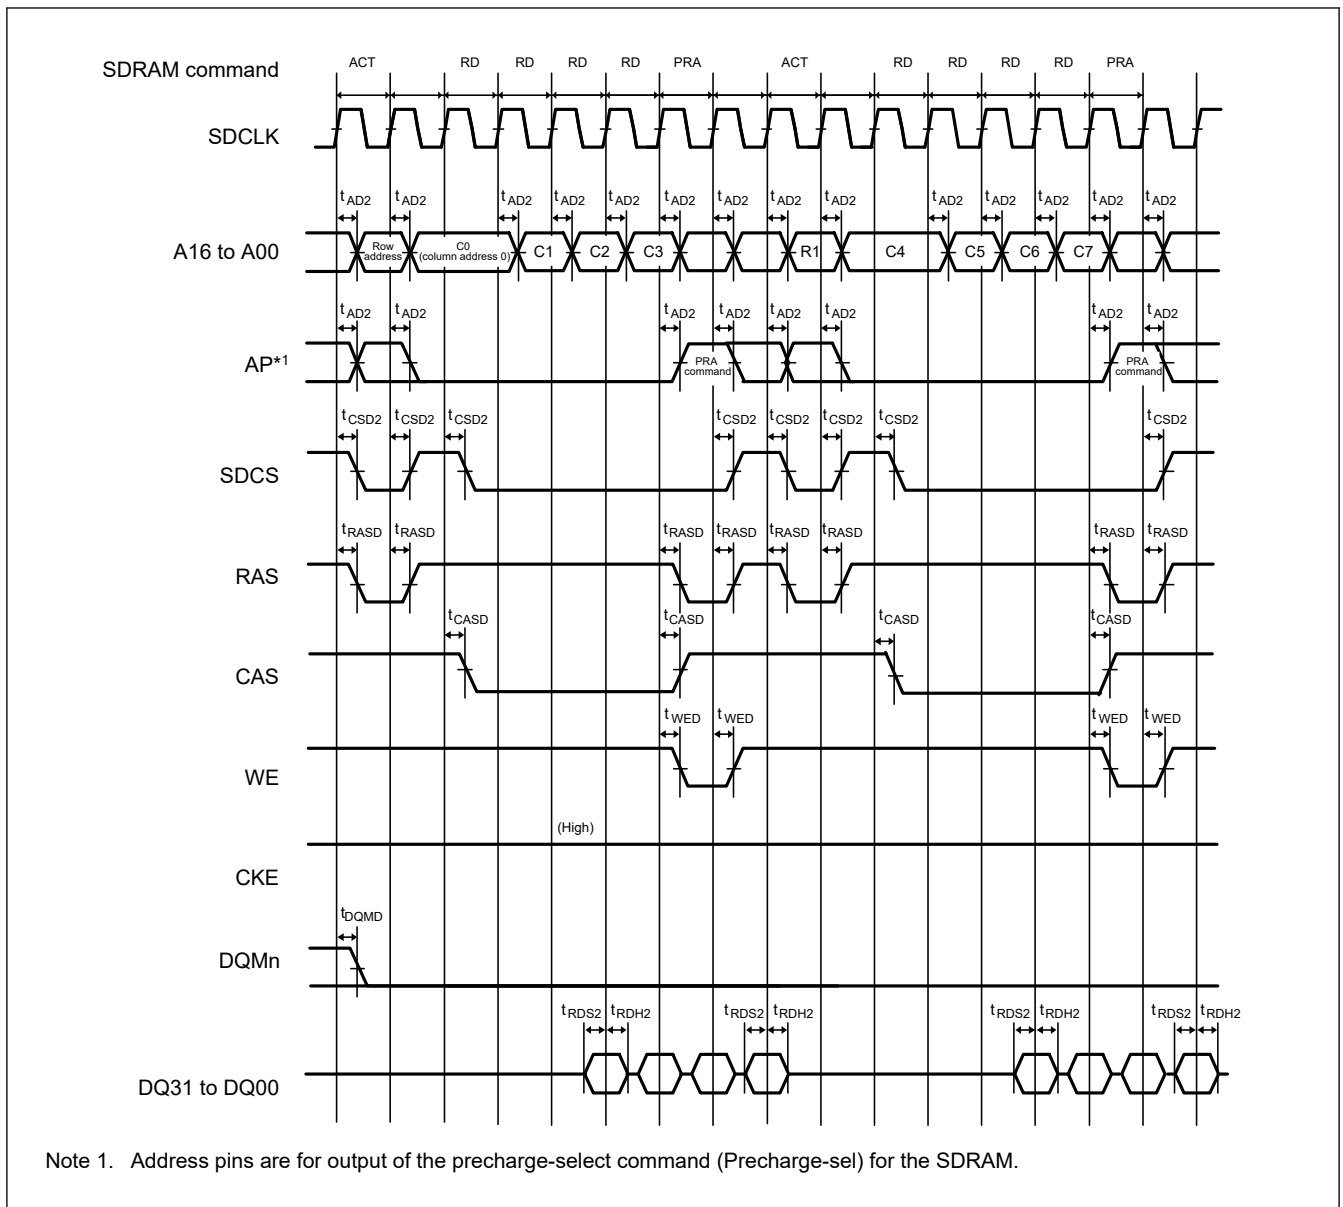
SDRAM command

ACT RD RD RD RD PRA ACT RD RD RD RD PRA

SDCLK

$t_{AD2}$ $t_{AD2}$ $t_{AD2}$ $t_{AD2}$ $t_{AD2}$ $t_{AD2}$ $t_{AD2}$ $t_{AD2}$ $t_{AD2}$ $t_{AD2}$ $t_{AD2}$ $t_{AD2}$ $t_{AD2}$ $t_{AD2}$

A16 to A00

Row address

C0 (column address 0)

C1 C2 C3 R1 C4 C5 C6 C7

$t_{AD2}$ $t_{AD2}$ $t_{AD2}$ $t_{AD2}$ $t_{AD2}$ $t_{AD2}$ $t_{AD2}$ $t_{AD2}$

AP*1

PRA command

PRA command

$t_{CSD2}$ $t_{CSD2}$ $t_{CSD2}$ $t_{CSD2}$ $t_{CSD2}$ $t_{CSD2}$ $t_{CSD2}$ $t_{CSD2}$

SDCS

$t_{RASD}$ $t_{RASD}$ $t_{RASD}$ $t_{RASD}$ $t_{RASD}$ $t_{RASD}$ $t_{RASD}$ $t_{RASD}$

RAS

$t_{CASD}$ $t_{CASD}$ $t_{CASD}$ $t_{CASD}$

CAS

$t_{WED}$ $t_{WED}$ $t_{WED}$ $t_{WED}$

WE

(High)

CKE

$t_{DQMD}$

DQMn

$t_{RDS2}$ $t_{RDH2}$ $t_{RDS2}$ $t_{RDH2}$ $t_{RDS2}$ $t_{RDH2}$ $t_{RDS2}$ $t_{RDH2}$

DQ31 to DQ00

Note 1. Address pins are for output of the precharge-select command (Precharge-sel) for the SDRAM.